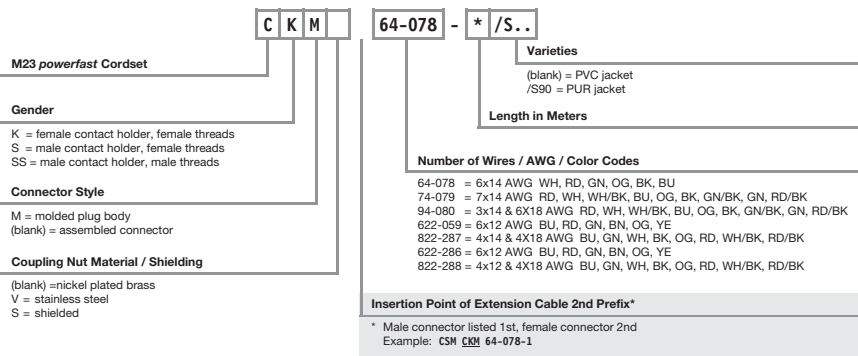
C K M 64-078 - * /S..

Varieties

(blank) = PVC jacket
/S90 = PUR jacket

Length in Meters

M23 *powerfast* Cordset

Gender

K = female contact holder, female threads
S = male contact holder, female threads
SS = male contact holder, male threads

Connector Style

M = molded plug body
(blank) = assembled connector

Coupling Nut Material / Shielding

(blank) =nickel plated brass
V = stainless steel
S = shielded

Number of Wires / AWG / Color Codes

64-078 = 6x14 AWG WH, RD, GN, OG, BK, BU
74-079 = 7x14 AWG RD, WH, WH/BK, BU, OG, BK, GN/BK, GN, RD/BK
94-080 = 3x14 & 6X18 AWG RD, WH, WH/BK, BU, OG, BK, GN/BK, GN, RD/BK
622-059 = 6x12 AWG BU, RD, GN, BN, OG, YE
822-287 = 4x14 & 4X18 AWG BU, GN, WH, BK, OG, RD, WH/BK, RD/BK
622-286 = 6x12 AWG BU, RD, GN, BN, OG, YE
822-288 = 4x12 & 4X18 AWG BU, GN, WH, BK, OG, RD, WH/BK, RD/BK

Insertion Point of Extension Cable 2nd Prefix*

* Male connector listed 1st, female connector 2nd
Example: CSM CKM 64-078-1